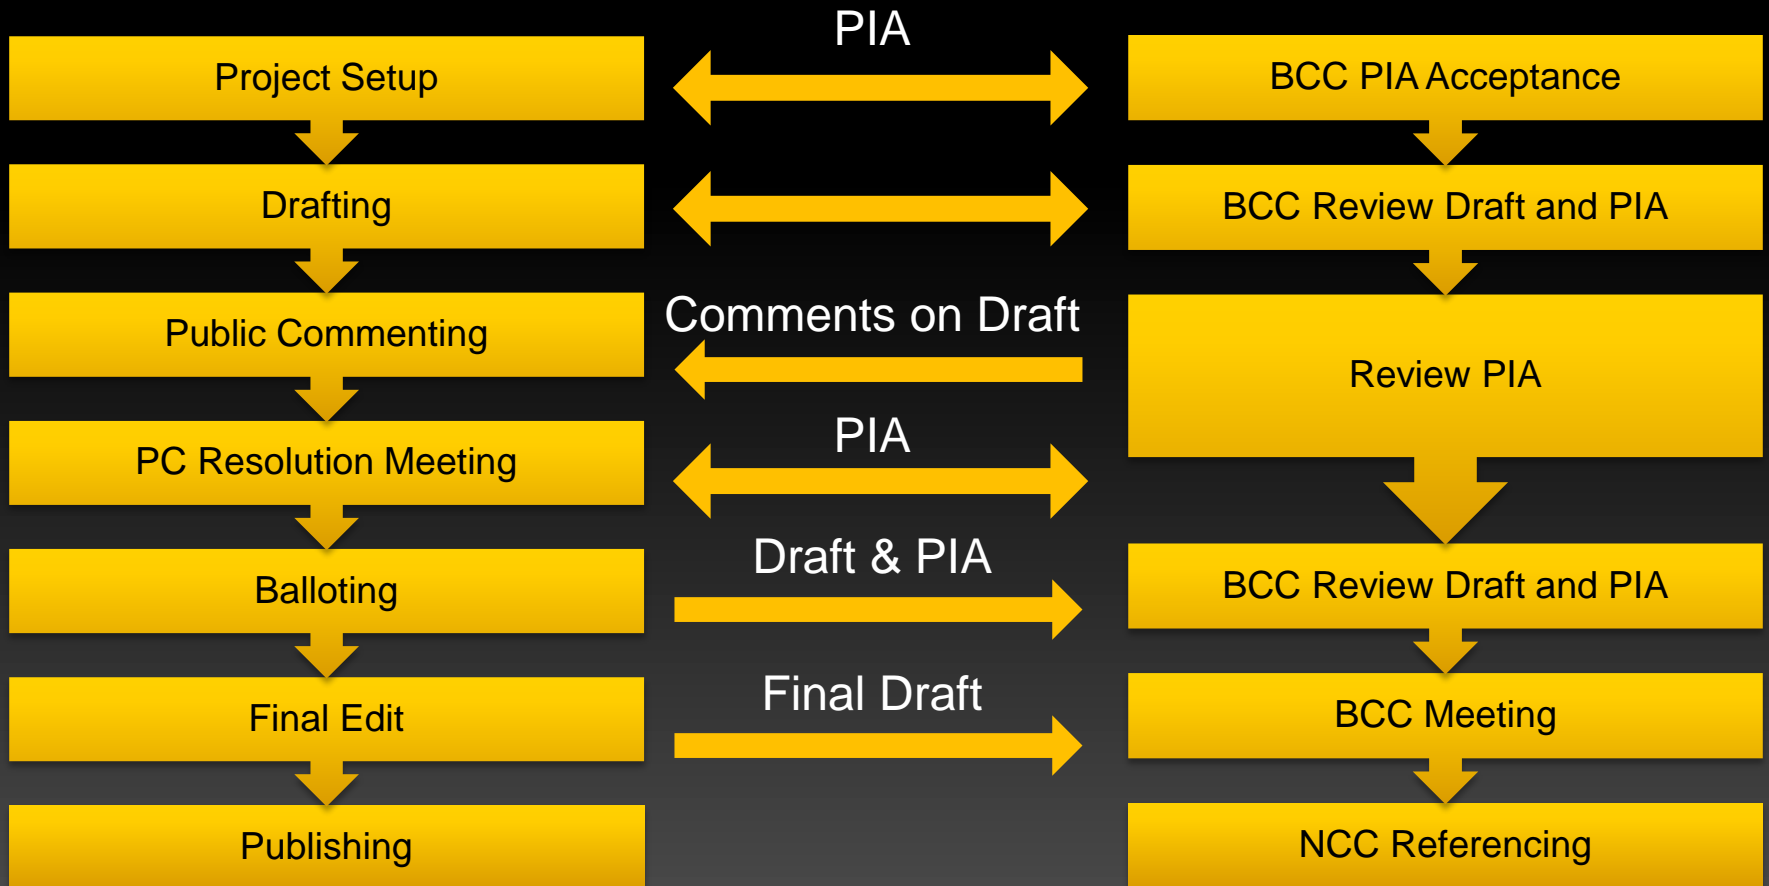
Project Setup

Drafting

Public Commenting

PC Resolution Meeting

Balloting

Final Edit

Publishing

PIA

Comments on Draft

PIA

Draft & PIA

Final Draft

BCC PIA Acceptance

BCC Review Draft and PIA

Review PIA

BCC Review Draft and PIA

BCC Meeting

NCC Referencing